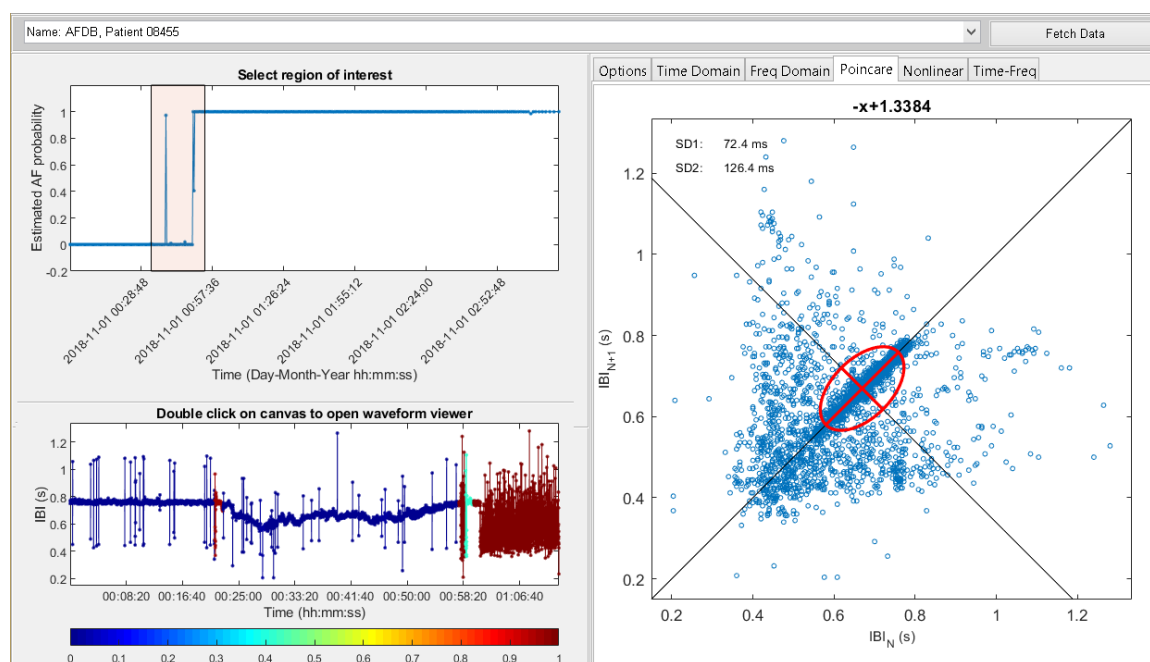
Name: AFDB, Patient 08455

Fetch Data

Select region of interest

Estimated AF probability

1
0.8
0.6
0.4
0.2
0
-0.2

2018-11-01 00:28:48
2018-11-01 00:57:36
2018-11-01 01:26:24
2018-11-01 01:55:12
2018-11-01 02:24:00
2018-11-01 02:52:48

Time (Day-Month-Year hh:mm:ss)

Double click on canvas to open waveform viewer

IBI (s)

1.2
1
0.8
0.6
0.4
0.2

00:08:20 00:16:40 00:25:00 00:33:20 00:41:40 00:50:00 00:58:20 01:06:40

Time (hh:mm:ss)

0 0.1 0.2 0.3 0.4 0.5 0.6 0.7 0.8 0.9 1

Options | Time Domain | Freq Domain | Poincare | Nonlinear | Time-Freq

-x+1.3384

SD1: 72.4 ms
SD2: 126.4 ms

$IBI_{N+1}$ (s)

1.2
1
0.8
0.6
0.4
0.2

0.2 0.4 0.6 0.8 1 1.2

$IBI_N$ (s)